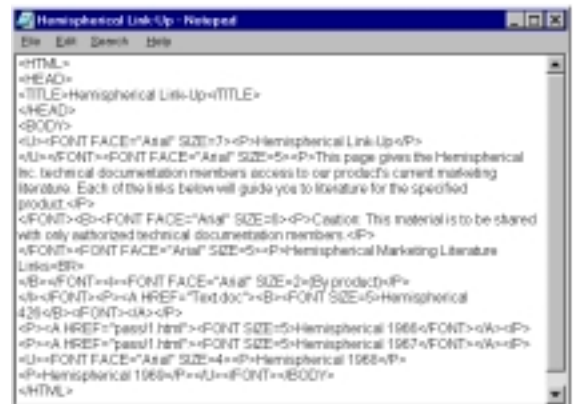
Hemispherical Link-Up - Notepad

File Edit Search Help

<HTML>
<HEAD>
<TITLE>Hemispherical Link-Up</TITLE>
</HEAD>
<BODY>
<U><FONT FACE="Arial" SIZE=7><P>Hemispherical Link-Up</P>
</U></FONT><FONT FACE="Arial" SIZE=5><P>This page gives the Hemispherical Inc. technical documentation members access to our product's current marketing literature. Each of the links below will guide you to literature for the specified product.</P>
</FONT><B><FONT FACE="Arial" SIZE=8><P>Caution: This material is to be shared with only authorized technical documentation members.</P>
</FONT><FONT FACE="Arial" SIZE=5><P>Hemispherical Marketing Literature Links<BR>
</B></FONT><I><FONT FACE="Arial" SIZE=2>(By product)</P>
</I></FONT><P><A HREF="Text.doc"><B><FONT SIZE=5>Hemispherical 428</B></FONT></A></P>
<P><A HREF="pass1.html"><FONT SIZE=5>Hemispherical 1966</FONT></A></P>
<P><A HREF="pass1.html"><FONT SIZE=5>Hemispherical 1967</FONT></A></P>
<U><FONT FACE="Arial" SIZE=4><P>Hemispherical 1968</P>
<P>Hemispherical 1969</P></U></FONT></BODY>
</HTML>